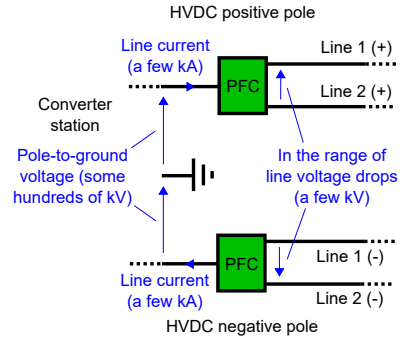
HVDC positive pole

Line current
(a few kA)

PFC

Line 1 (+)

Line 2 (+)

Converter
station

Pole-to-ground
voltage (some
hundreds of kV)

In the range of
line voltage drops
(a few kV)

PFC

Line 1 (-)

Line current
(a few kA)

Line 2 (-)

HVDC negative pole